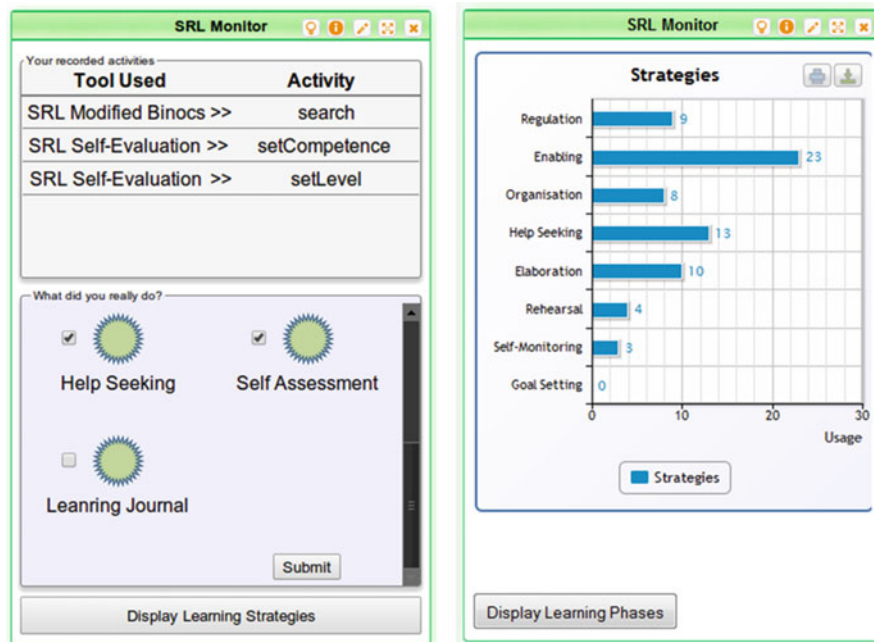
SRL Monitor

Your recorded activities

| Tool Used | Activity |
|---|---|
| SRL Modified Binocs >> | search |
| SRL Self-Evaluation >> | setCompetence |
| SRL Self-Evaluation >> | setLevel |

What did you really do?

Help Seeking

Self Assessment

Leanring Journal

Submit

Display Learning Strategies

SRL Monitor

Strategies

Regulation 9
Enabling 23
Organisation 8
Help Seeking 13
Elaboration 10
Rehearsal 4
Self-Monitoring 3
Goal Setting 0

0 10 20 30
Usage

Strategies

Display Learning Phases